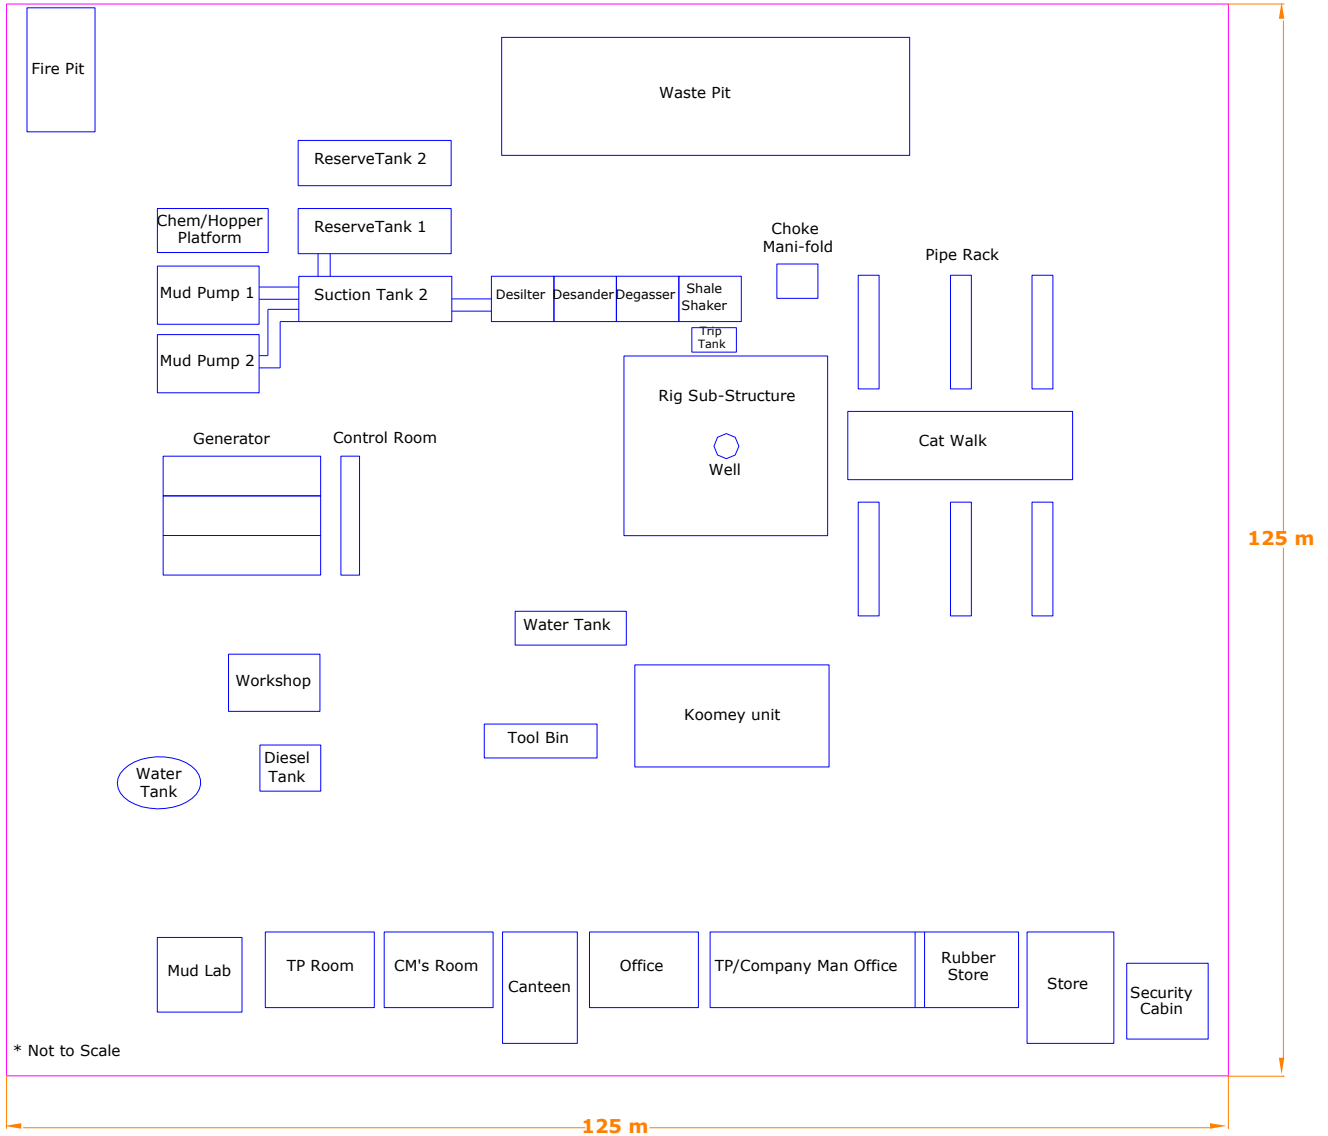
Fire Pit

Waste Pit

ReserveTank 2

Chem/Hopper Platform

ReserveTank 1

Choke Mani-fold

Pipe Rack

Mud Pump 1

Suction Tank 2

Desilter

Desander

Degasser

Shale Shaker

Trip Tank

Mud Pump 2

Rig Sub-Structure

Well

Generator

Control Room

Cat Walk

125 m

Water Tank

Workshop

Koomey unit

Tool Bin

Water Tank

Diesel Tank

Mud Lab

TP Room

CM's Room

Canteen

Office

TP/Company Man Office

Rubber Store

Store

Security Cabin

* Not to Scale

125 m